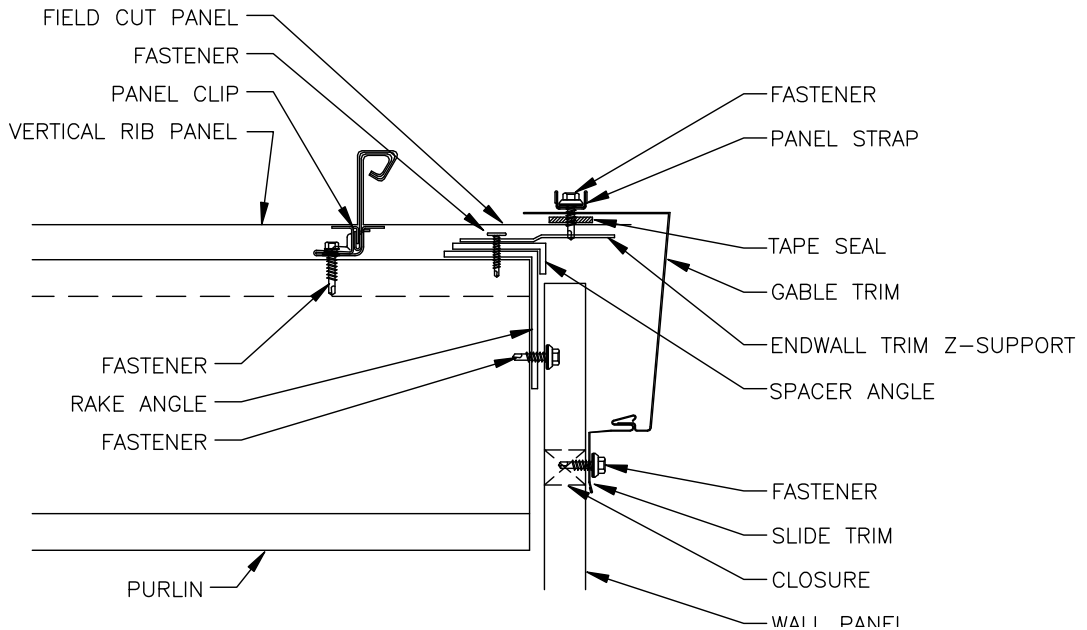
FIELD CUT PANEL
FASTENER
PANEL CLIP
VERTICAL RIB PANEL
FASTENER
PANEL STRAP
TAPE SEAL
GABLE TRIM
ENDWALL TRIM Z–SUPPORT
SPACER ANGLE
FASTENER
RAKE ANGLE
FASTENER
FASTENER
SLIDE TRIM
CLOSURE
PURLIN
WALL PANEL